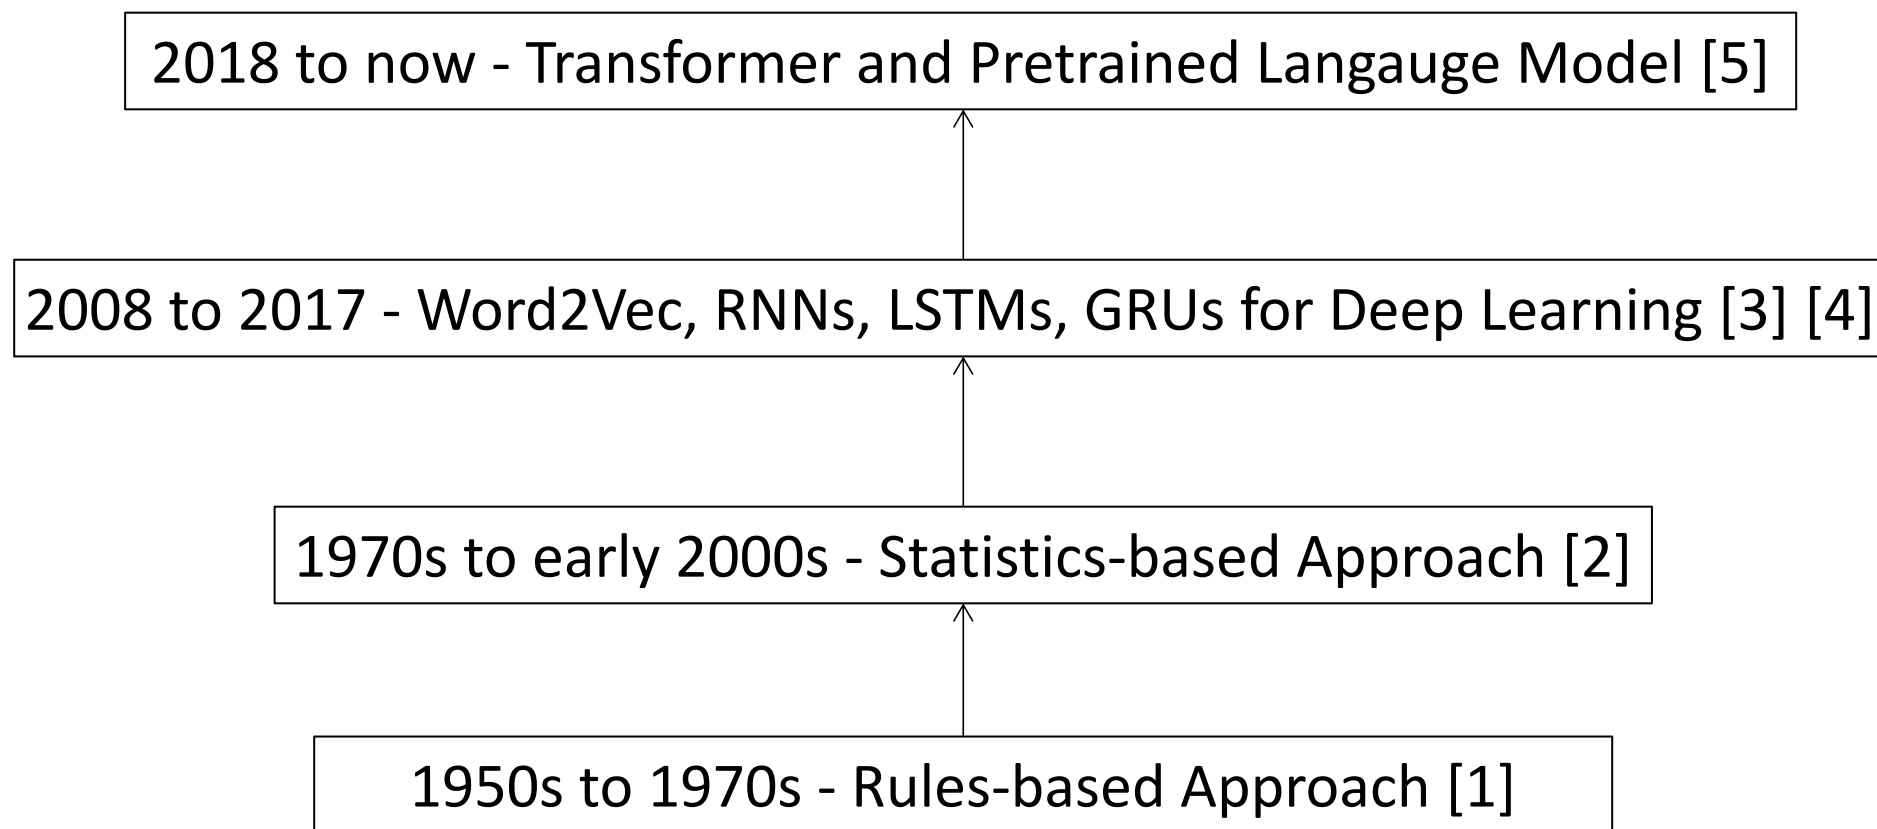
2018 to now - Transformer and Pretrained Langauge Model [5]

2008 to 2017 - Word2Vec, RNNs, LSTMs, GRUs for Deep Learning [3] [4]

1970s to early 2000s - Statistics-based Approach [2]

1950s to 1970s - Rules-based Approach [1]